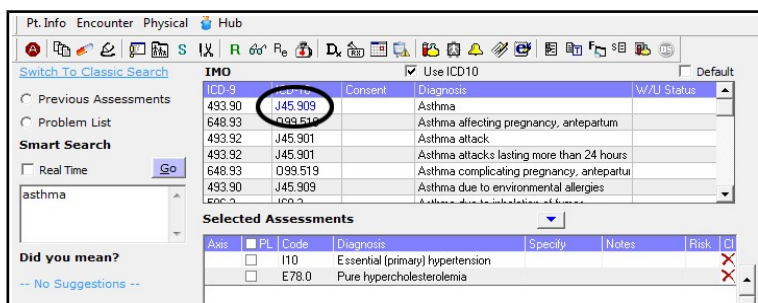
Pt. Info Encounter Physical Hub

S R D

Switch To Classic Search

Previous Assessments

Problem List

Smart Search

Real Time Go

asthma

Did you mean?

-- No Suggestions --

IMO

Use ICD10

Default

| ICD-9 | ICD-10 | Consent | Diagnosis | W/U Status |
|---|---|---|---|---|
| 493.90 | J45.909 | | Asthma | |
| 648.93 | O99.519 | | Asthma affecting pregnancy, antepartum | |
| 493.92 | J45.901 | | Asthma attack | |
| 493.92 | J45.901 | | Asthma attacks lasting more than 24 hours | |
| 648.93 | O99.519 | | Asthma complicating pregnancy, antepartu | |
| 493.90 | J45.909 | | Asthma due to environmental allergies | |
| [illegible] | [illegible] | | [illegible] | |

Selected Assessments

| Axis | PL | Code | Diagnosis | Specify | Notes | Risk | Cl |
|---|---|---|---|---|---|---|---|
| | | I10 | Essential (primary) hypertension | | | | |
| | | E78.0 | Pure hypercholesterolemia | | | | |